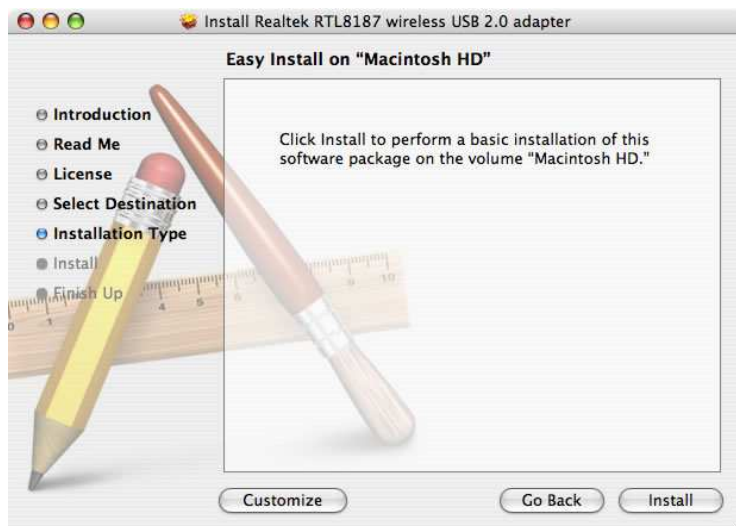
Install Realtek RTL8187 wireless USB 2.0 adapter

Easy Install on "Macintosh HD"

Introduction
Read Me
License
Select Destination
Installation Type
Install
Finish Up

Click Install to perform a basic installation of this software package on the volume "Macintosh HD."

Customize

Go Back

Install